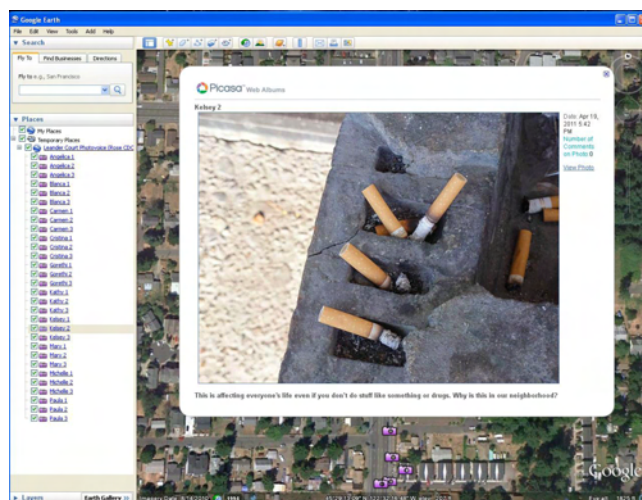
Google Earth

File Edit View Tools Add Help

▼ Search

Fly To | Find Businesses | Directions

Fly to e.g., San Francisco

▼ Places

My Places

Temporary Places

Lavender Court Photovoice Show CDC

Angelica 1
Angelica 2
Angelica 3
Blanca 1
Blanca 2
Blanca 3
Carmen 1
Carmen 2
Carmen 3
Cristina 1
Cristina 2
Cristina 3
Gorethi 1
Gorethi 2
Gorethi 3
Kathy 1
Kathy 2
Kathy 3
Kelsey 1
Kelsey 2
Kelsey 3
Mary 1
Mary 2
Mary 3
Michelle 1
Michelle 2
Michelle 3
Paula 1
Paula 2
Paula 3

Picasa Web Albums

Kelsey 2

Date: Apr 19, 2011 5:42 PM

Number of Comments on Photo: 0

View Photo

This is affecting everyone's life even if you don't do stuff like something or drugs. Why is this in our neighborhood?

► Layers

Earth Gallery »

Imagery Date: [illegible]

Google